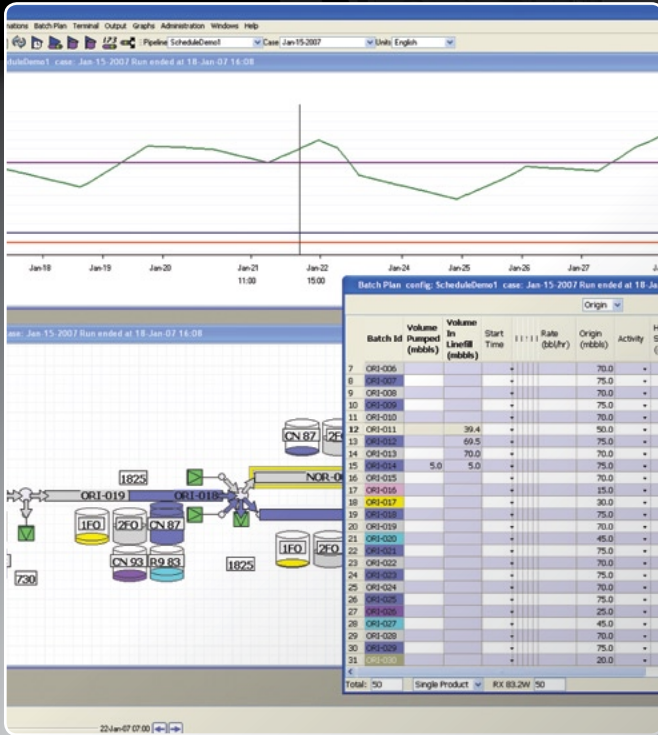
nations Batch Plan Terminal Output Graphs Administration Windows Help

Pipeline ScheduleDemo1 Case Jan-15-2007 Units English

eduleDemo1 case: Jan-15-2007 Run ended at 18-Jan-07 16:08

Jan-18 Jan-19 Jan-20 Jan-21 11:00 Jan-22 15:00 Jan-24 Jan-25 Jan-26 Jan-27

case: Jan-15-2007 Run ended at 18-Jan-07 16:08

Batch Plan config: ScheduleDemo1 case: Jan-15-2007 Run ended at 18-Ja

Origin

| | Batch Id | Volume Pumped (mbbls) | Volume In Linefill (mbbls) | Start Time | Rate (bbl/hr) | Origin (mbbls) | Activity |
|---|---|---|---|---|---|---|---|
| 7 | ORI-006 | | | | | 70.0 | |
| 8 | ORI-007 | | | | | 75.0 | |
| 9 | ORI-008 | | | | | 70.0 | |
| 10 | ORI-009 | | | | | 75.0 | |
| 11 | ORI-010 | | | | | 70.0 | |
| 12 | ORI-011 | | 39.4 | | | 50.0 | |
| 13 | ORI-012 | | 69.5 | | | 75.0 | |
| 14 | ORI-013 | | 70.0 | | | 70.0 | |
| 15 | ORI-014 | 5.0 | 5.0 | | | 75.0 | |
| 16 | ORI-015 | | | | | 70.0 | |
| 17 | ORI-016 | | | | | 15.0 | |
| 18 | ORI-017 | | | | | 30.0 | |
| 19 | ORI-018 | | | | | 75.0 | |
| 20 | ORI-019 | | | | | 70.0 | |
| 21 | ORI-020 | | | | | 45.0 | |
| 22 | ORI-021 | | | | | 75.0 | |
| 23 | ORI-022 | | | | | 70.0 | |
| 24 | ORI-023 | | | | | 75.0 | |
| 25 | ORI-024 | | | | | 70.0 | |
| 26 | ORI-025 | | | | | 75.0 | |
| 27 | ORI-026 | | | | | 25.0 | |
| 28 | ORI-027 | | | | | 45.0 | |
| 29 | ORI-028 | | | | | 70.0 | |
| 30 | ORI-029 | | | | | 75.0 | |
| 31 | ORI-030 | | | | | 20.0 | |

Total: 50 Single Product RX 83.2W 50

CN 87 1825 NOR-0 ORI-019 ORI-018 1FO 2FO CN 87 CN 93 R9 83 1825 1FO 2FO 730

22-Jan-07 07:00